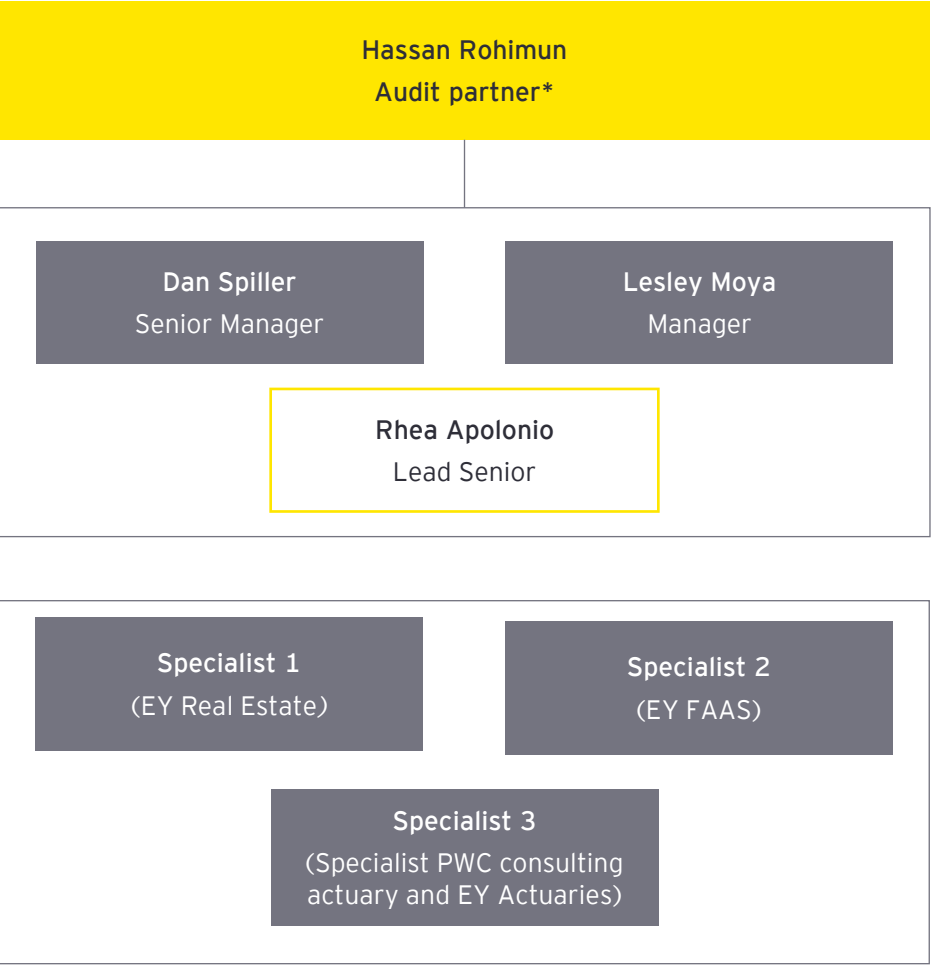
Hassan Rohimun
Audit partner*

Dan Spiller
Senior Manager

Lesley Moya
Manager

Rhea Apolonio
Lead Senior

Specialist 1
(EY Real Estate)

Specialist 2
(EY FAAS)

Specialist 3
(Specialist PWC consulting actuary and EY Actuaries)